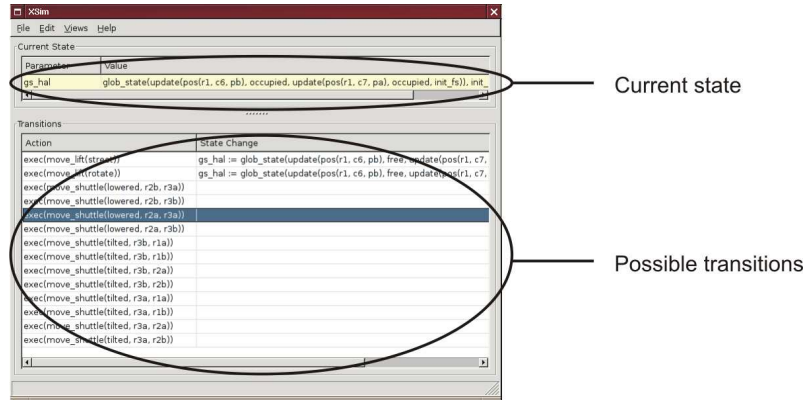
XSim

File Edit Views Help

Current State

| Parameter | Value |
|---|---|
| gs_hal | glob_state(update(pos(r1, c6, pb), occupied, update(pos(r1, c7, pa), occupied, init_fs)), init_ |

Transitions

| Action | State Change |
|---|---|
| exec(move_lift(street)) | gs_hal := glob_state(update(pos(r1, c6, pb), free, update(pos(r1, c7, |
| exec(move_lift(rotate)) | gs_hal := glob_state(update(pos(r1, c6, pb), free, update(pos(r1, c7, |
| exec(move_shuttle(lowered, r2b, r3a)) | |
| exec(move_shuttle(lowered, r2b, r3b)) | |
| exec(move_shuttle(lowered, r2a, r3a)) | |
| exec(move_shuttle(lowered, r2a, r3b)) | |
| exec(move_shuttle(tilted, r3b, r1a)) | |
| exec(move_shuttle(tilted, r3b, r1b)) | |
| exec(move_shuttle(tilted, r3b, r2a)) | |
| exec(move_shuttle(tilted, r3b, r2b)) | |
| exec(move_shuttle(tilted, r3a, r1a)) | |
| exec(move_shuttle(tilted, r3a, r1b)) | |
| exec(move_shuttle(tilted, r3a, r2a)) | |
| exec(move_shuttle(tilted, r3a, r2b)) | |

Current state

Possible transitions